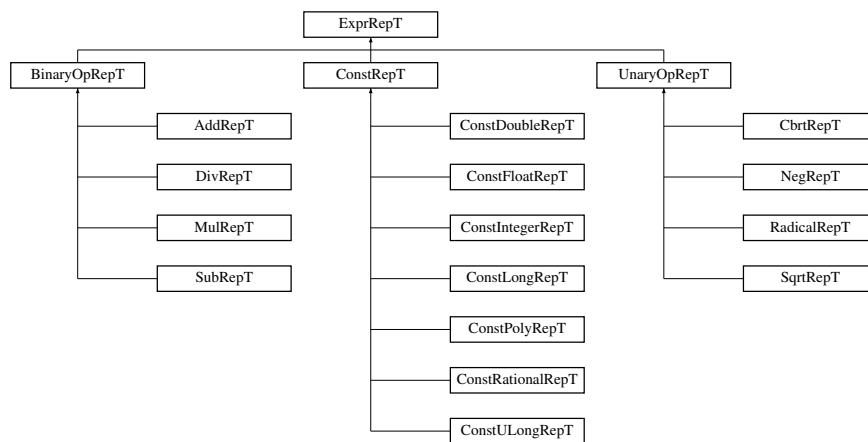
ExprRepT

BinaryOpRepT

AddRepT

DivRepT

MulRepT

SubRepT

ConstRepT

ConstDoubleRepT

ConstFloatRepT

ConstIntegerRepT

ConstLongRepT

ConstPolyRepT

ConstRationalRepT

ConstULongRepT

UnaryOpRepT

CbrtRepT

NegRepT

RadicalRepT

SqrtRepT